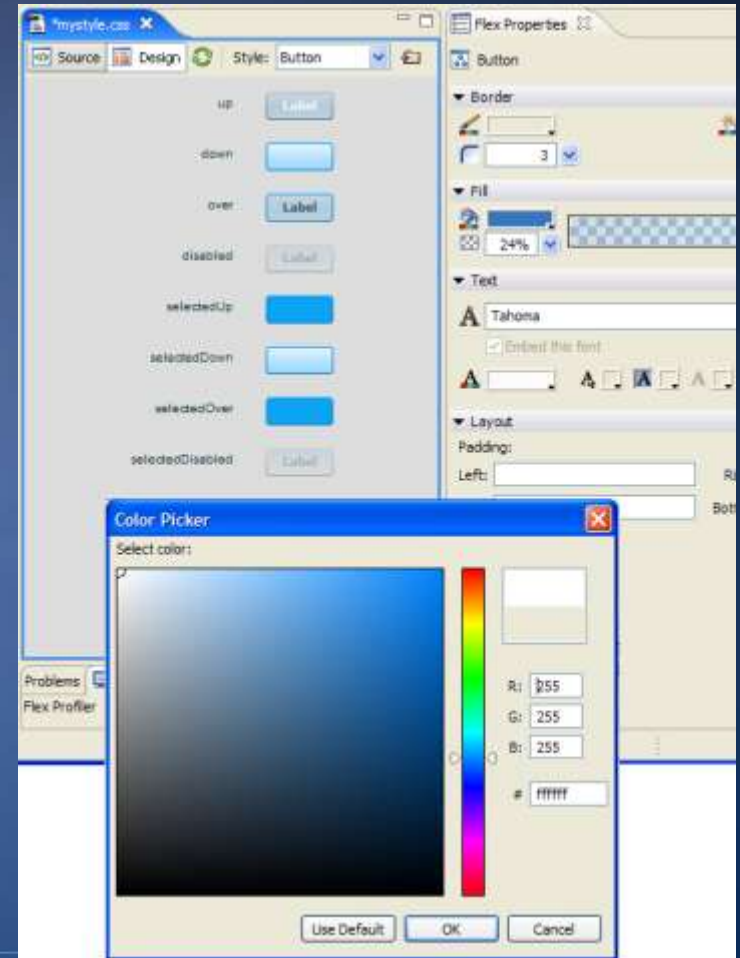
*mystyle.css

Source Design Style: Button

up Label

down

over Label

disabled Label

selectedUp

selectedDown

selectedOver

selectedDisabled Label

Flex Properties

Button

Border

3

Fill

24%

Text

Tahoma

Embed this font

Layout

Padding:

Left:

Ri

Bott

Problems

Flex Profiler

Color Picker

Select color:

R: 255

G: 255

B: 255

# ffffff

Use Default

OK

Cancel